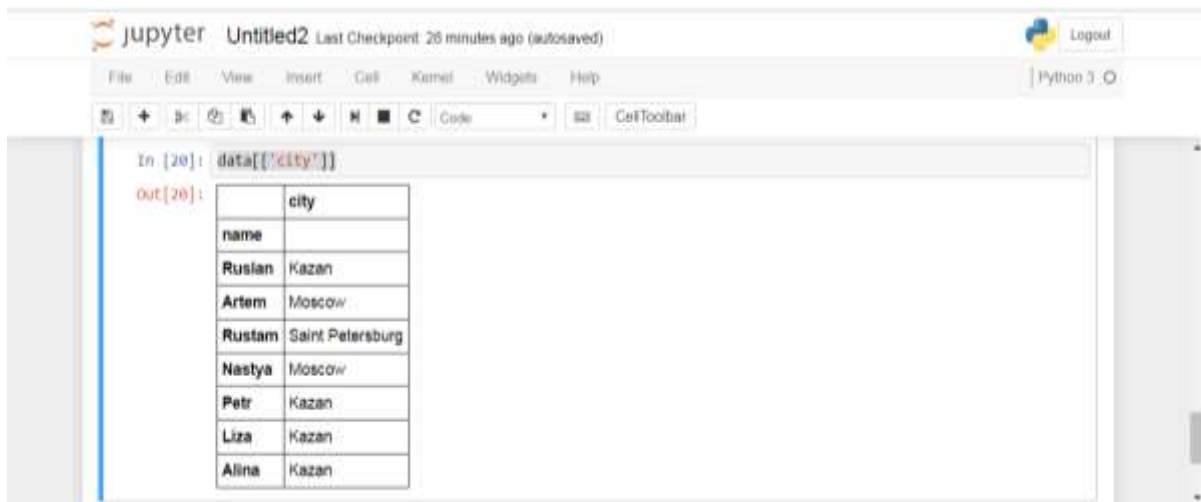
jupyter Untitled2 Last Checkpoint: 26 minutes ago (autosaved)

Logout

File Edit View Insert Cell Kernel Widgets Help

Python 3

Code CellToolbar

In [20]: data[['city']]

Out[20]:

| | city |
|---|---|
| name | |
| Ruslan | Kazan |
| Artem | Moscow |
| Rustam | Saint Petersburg |
| Nastya | Moscow |
| Petr | Kazan |
| Liza | Kazan |
| Alina | Kazan |